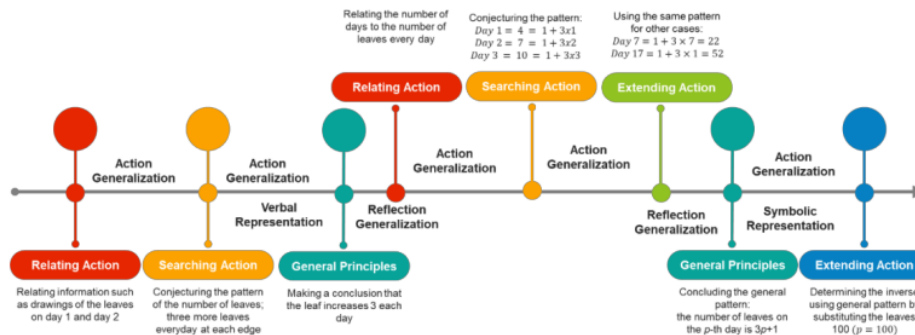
Relating the number of days to the number of leaves every day

Conjecturing the pattern:
$Day\ 1 = 4 = 1 + 3x1$
$Day\ 2 = 7 = 1 + 3x2$
$Day\ 3 = 10 = 1 + 3x3$

Using the same pattern for other cases:
$Day\ 7 = 1 + 3 \times 7 = 22$
$Day\ 17 = 1 + 3 \times 1 = 52$

Relating Action

Searching Action

Extending Action

Action Generalization

Action Generalization

Action Generalization

Action Generalization

Action Generalization

Verbal Representation

Reflection Generalization

Reflection Generalization

Symbolic Representation

Relating Action

Searching Action

General Principles

General Principles

Extending Action

Relating information such as drawings of the leaves on day 1 and day 2

Conjecturing the pattern of the number of leaves; three more leaves everyday at each edge

Making a conclusion that the leaf increases 3 each day

Concluding the general pattern: the number of leaves on the $p$-th day is 3$p$+1

Determining the inverse using general pattern b substituting the leaves 100 ($p = 100$)